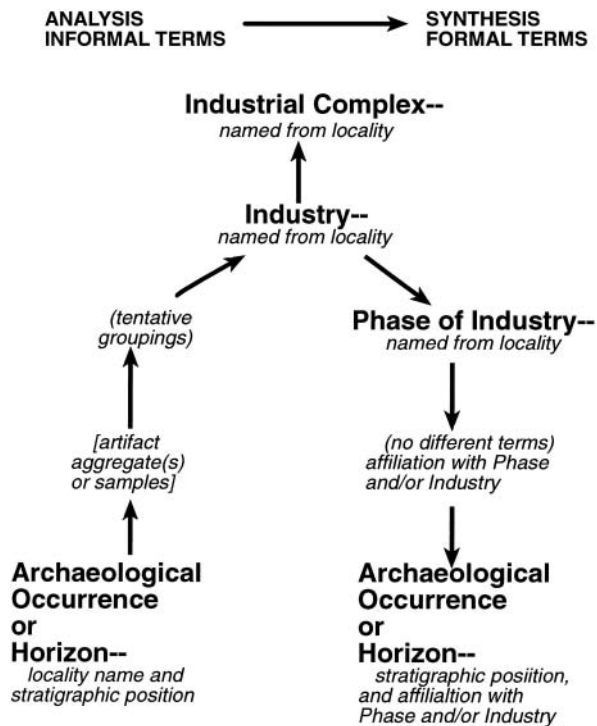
ANALYSIS
INFORMAL TERMS

SYNTHESIS
FORMAL TERMS

Industrial Complex--
named from locality

Industry--
named from locality

(tentative groupings)

Phase of Industry--
named from locality

[artifact aggregate(s) or samples]

(no different terms)
affiliation with Phase and/or Industry

Archaeological Occurrence or Horizon--
locality name and stratigraphic position

Archaeological Occurrence or Horizon--
stratigraphic posiition, and affilialtion with Phase and/or Industry